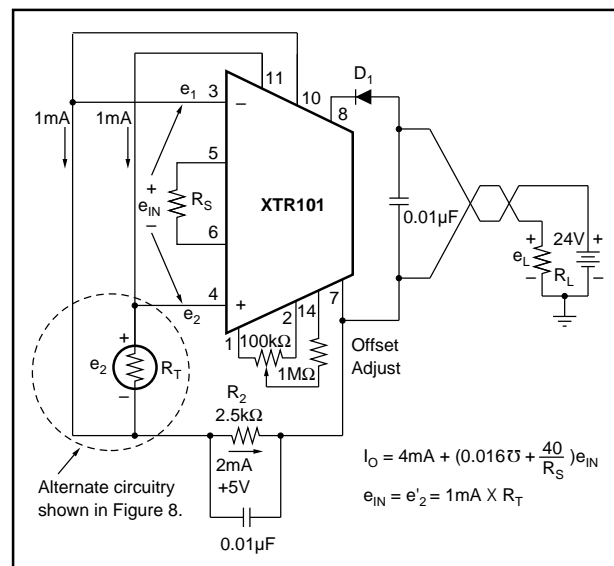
11
$e_1$ 3
10
8
$D_1$
1mA
1mA
5
+
$e_{IN}$
−
$R_S$
XTR101
0.01µF
6
24V
+
$e_L$
$R_L$
−
4
+
$e_2$
7
14
2
1
100kΩ
1MΩ
Offset Adjust
+
$e_2$
$R_T$
−
$R_2$
2.5kΩ
2mA
+5V
0.01µF
Alternate circuitry shown in Figure 8.
$I_O = 4mA + (0.016℧ + \frac{40}{R_S})e_{IN}$
$e_{IN} = e'_2 = 1mA \times R_T$